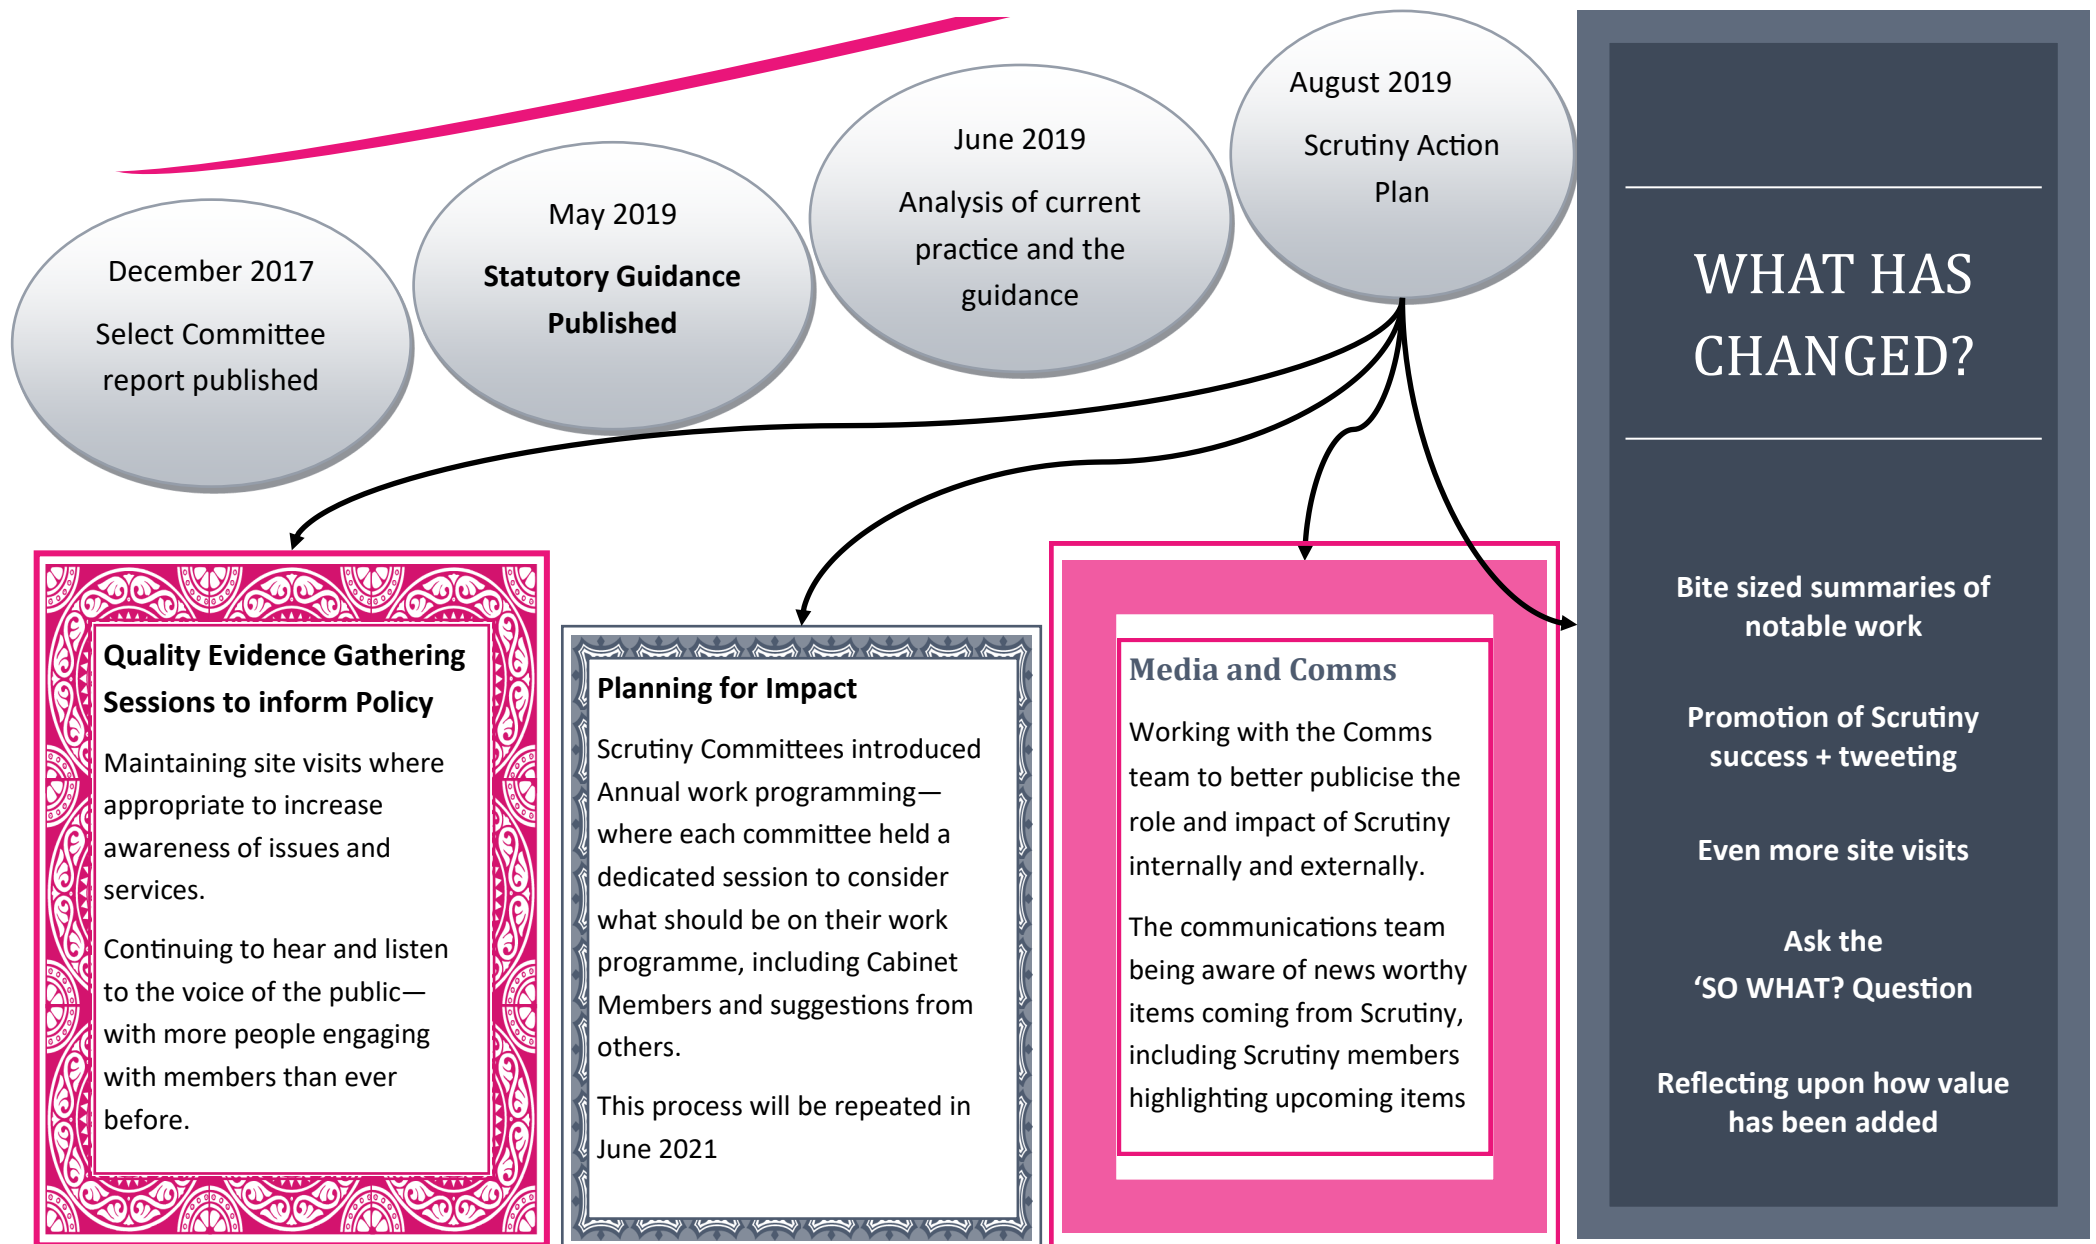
December 2017

Select Committee report published

May 2019

**Statutory Guidance Published**

June 2019

Analysis of current practice and the guidance

August 2019

Scrutiny Action Plan

WHAT HAS CHANGED?

**Quality Evidence Gathering Sessions to inform Policy**

Maintaining site visits where appropriate to increase awareness of issues and services.

Continuing to hear and listen to the voice of the public—with more people engaging with members than ever before.

**Planning for Impact**

Scrutiny Committees introduced Annual work programming—where each committee held a dedicated session to consider what should be on their work programme, including Cabinet Members and suggestions from others.

This process will be repeated in June 2021

**Media and Comms**

Working with the Comms team to better publicise the role and impact of Scrutiny internally and externally.

The communications team being aware of news worthy items coming from Scrutiny, including Scrutiny members highlighting upcoming items

**Bite sized summaries of notable work**

**Promotion of Scrutiny success + tweeting**

**Even more site visits**

**Ask the ‘SO WHAT? Question**

**Reflecting upon how value has been added**